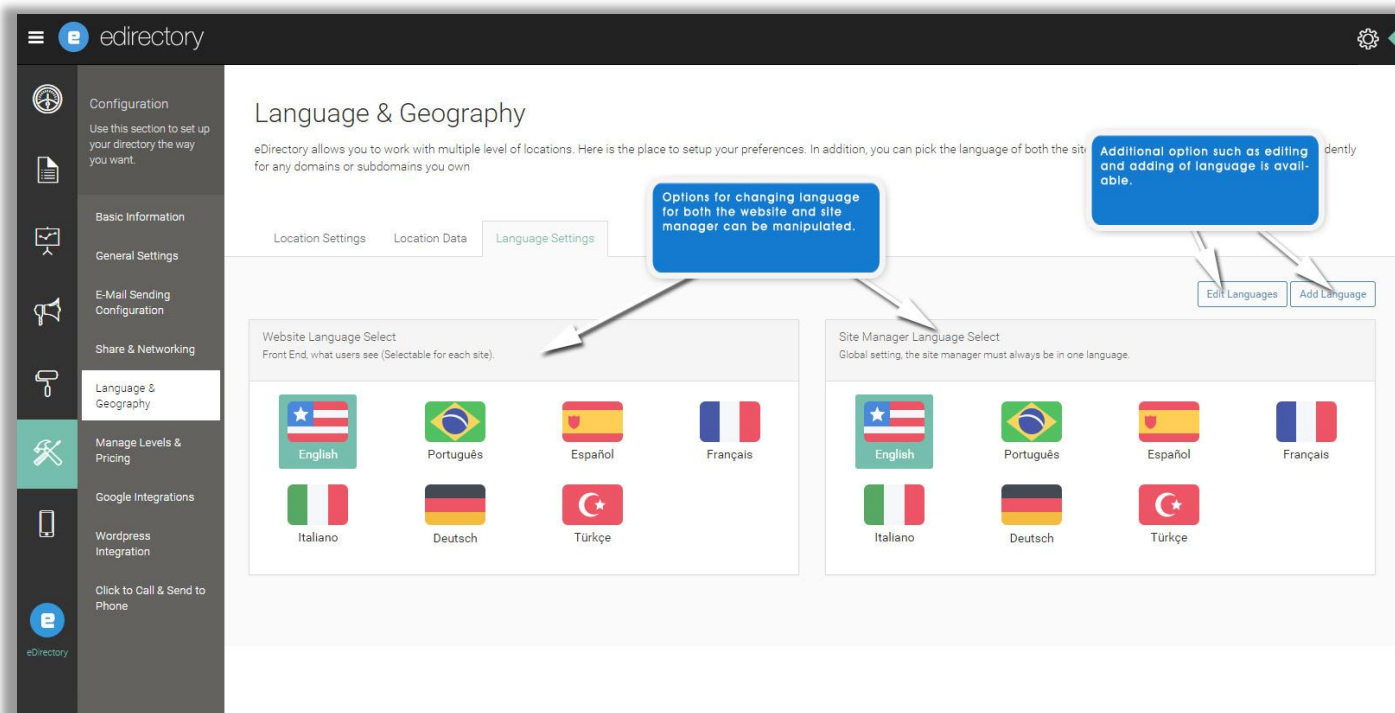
edirectory

Configuration
Use this section to set up your directory the way you want.

Basic Information
General Settings
E-Mail Sending Configuration
Share & Networking
Language & Geography
Manage Levels & Pricing
Google Integrations
Wordpress Integration
Click to Call & Send to Phone

eDirectory

Language & Geography

eDirectory allows you to work with multiple level of locations. Here is the place to setup your preferences. In addition, you can pick the language of both the sit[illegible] dently for any domains or subdomains you own

Additional option such as editing and adding of language is available.

Options for changing language for both the website and site manager can be manipulated.

Location Settings
Location Data
Language Settings

Edit Languages
Add Language

Website Language Select
Front End, what users see (Selectable for each site).

English
Português
Español
Français
Italiano
Deutsch
Türkçe

Site Manager Language Select
Global setting, the site manager must always be in one language.

English
Português
Español
Français
Italiano
Deutsch
Türkçe